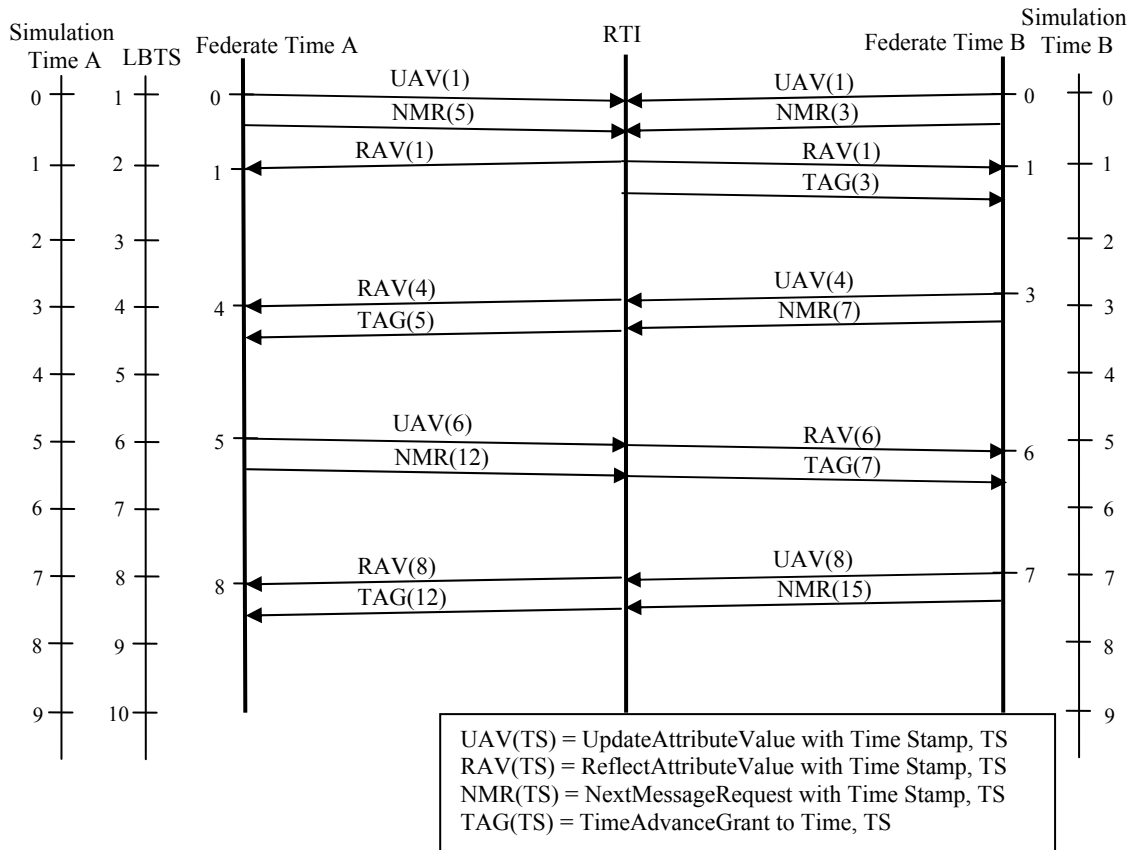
Simulation Time A

LBTS

Federate Time A

RTI

Federate Time B

Simulation Time B

0 1 0 UAV(1) UAV(1) 0 0
NMR(5) NMR(3)
1 2 1 RAV(1) RAV(1) 1 1
TAG(3)
2 3 2
3 4 4 RAV(4) UAV(4) 3 3
TAG(5) NMR(7)
4 5 4
5 6 5 UAV(6) RAV(6) 6 5
NMR(12) TAG(7)
6 7 6
7 8 8 RAV(8) UAV(8) 7 7
TAG(12) NMR(15)
8 9 8
9 10 9

UAV(TS) = UpdateAttributeValue with Time Stamp, TS
RAV(TS) = ReflectAttributeValue with Time Stamp, TS
NMR(TS) = NextMessageRequest with Time Stamp, TS
TAG(TS) = TimeAdvanceGrant to Time, TS